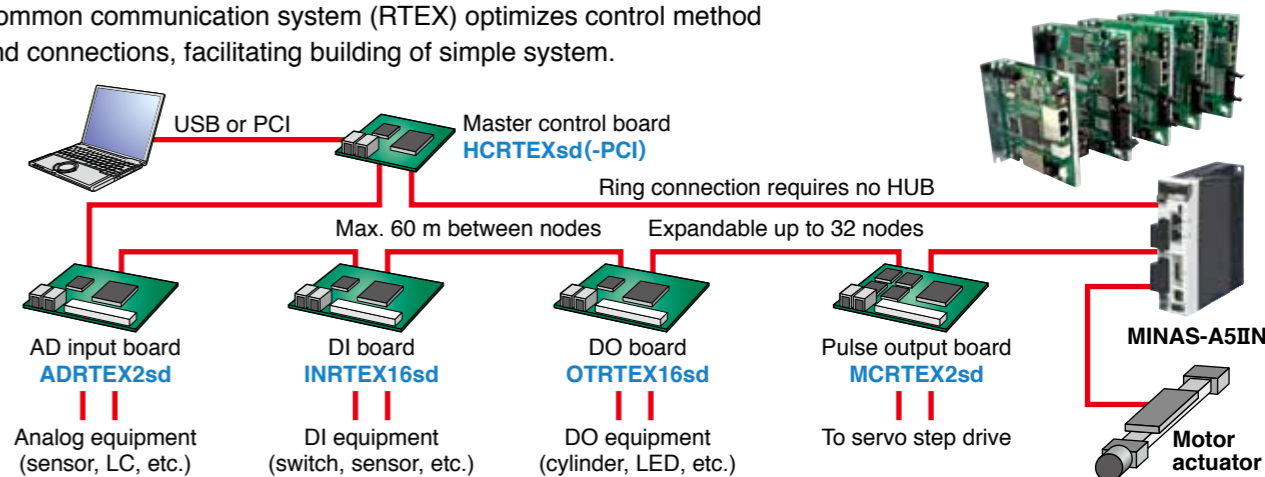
ommon communication system (RTEX) optimizes control method
nd connections, facilitating building of simple system.

USB or PCI

Master control board
HCRTEXsd(-PCI)

Ring connection requires no HUB

Max. 60 m between nodes

Expandable up to 32 nodes

AD input board
ADRTEX2sd

Analog equipment
(sensor, LC, etc.)

DI board
INRTEX16sd

DI equipment
(switch, sensor, etc.)

DO board
OTRTEX16sd

DO equipment
(cylinder, LED, etc.)

Pulse output board
MCRTEX2sd

To servo step drive

MINAS-A5IIN

Motor
actuator